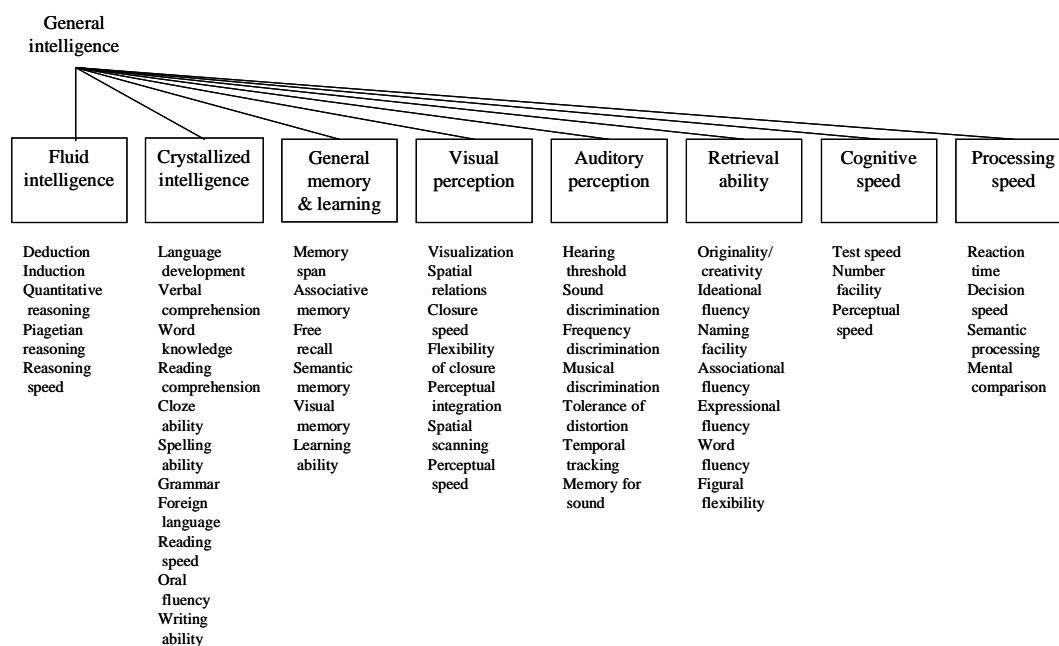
General intelligence

Fluid intelligence

Crystallized intelligence

General memory & learning

Visual perception

Auditory perception

Retrieval ability

Cognitive speed

Processing speed

Deduction
Induction
Quantitative reasoning
Piagetian reasoning
Reasoning speed

Language development
Verbal comprehension
Word knowledge
Reading comprehension
Cloze ability
Spelling ability
Grammar
Foreign language
Reading speed
Oral fluency
Writing ability

Memory span
Associative memory
Free recall
Semantic memory
Visual memory
Learning ability

Visualization
Spatial relations
Closure speed
Flexibility of closure
Perceptual integration
Spatial scanning
Perceptual speed

Hearing threshold
Sound discrimination
Frequency discrimination
Musical discrimination
Tolerance of distortion
Temporal tracking
Memory for sound

Originality/ creativity
Ideational fluency
Naming facility
Associational fluency
Expressional fluency
Word fluency
Figural flexibility

Test speed
Number facility
Perceptual speed

Reaction time
Decision speed
Semantic processing
Mental comparison